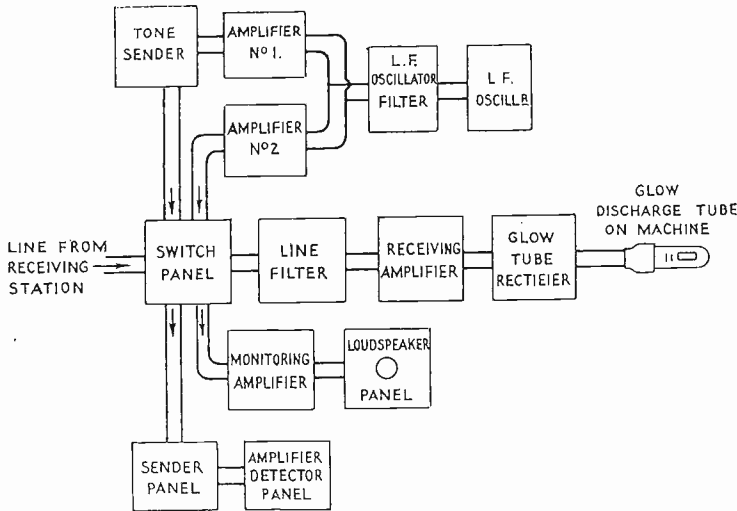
TONE SENDER
AMPLIFIER Nº1.
AMPLIFIER Nº2
L.F. OSCILLATOR FILTER
L.F. OSCILLR
LINE FROM RECEIVING STATION
SWITCH PANEL
LINE FILTER
RECEIVING AMPLIFIER
GLOW TUBE RECTIFIER
GLOW DISCHARGE TUBE ON MACHINE
MONITORING AMPLIFIER
LOUDSPEAKER PANEL
SENDER PANEL
AMPLIFIER DETECTOR PANEL